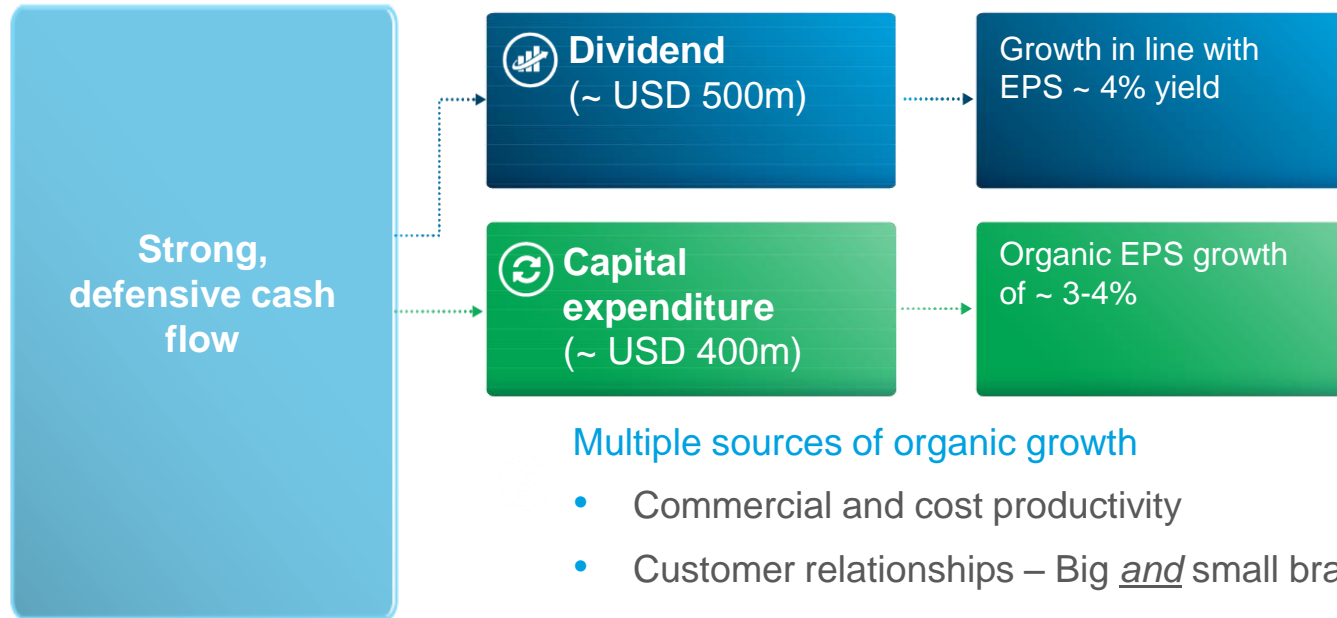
Strong, defensive cash flow

Dividend (~ USD 500m)

Growth in line with EPS ~ 4% yield

Capital expenditure (~ USD 400m)

Organic EPS growth of ~ 3-4%

Multiple sources of organic growth

- Commercial and cost productivity
- Customer relationships – Big *and* small bra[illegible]